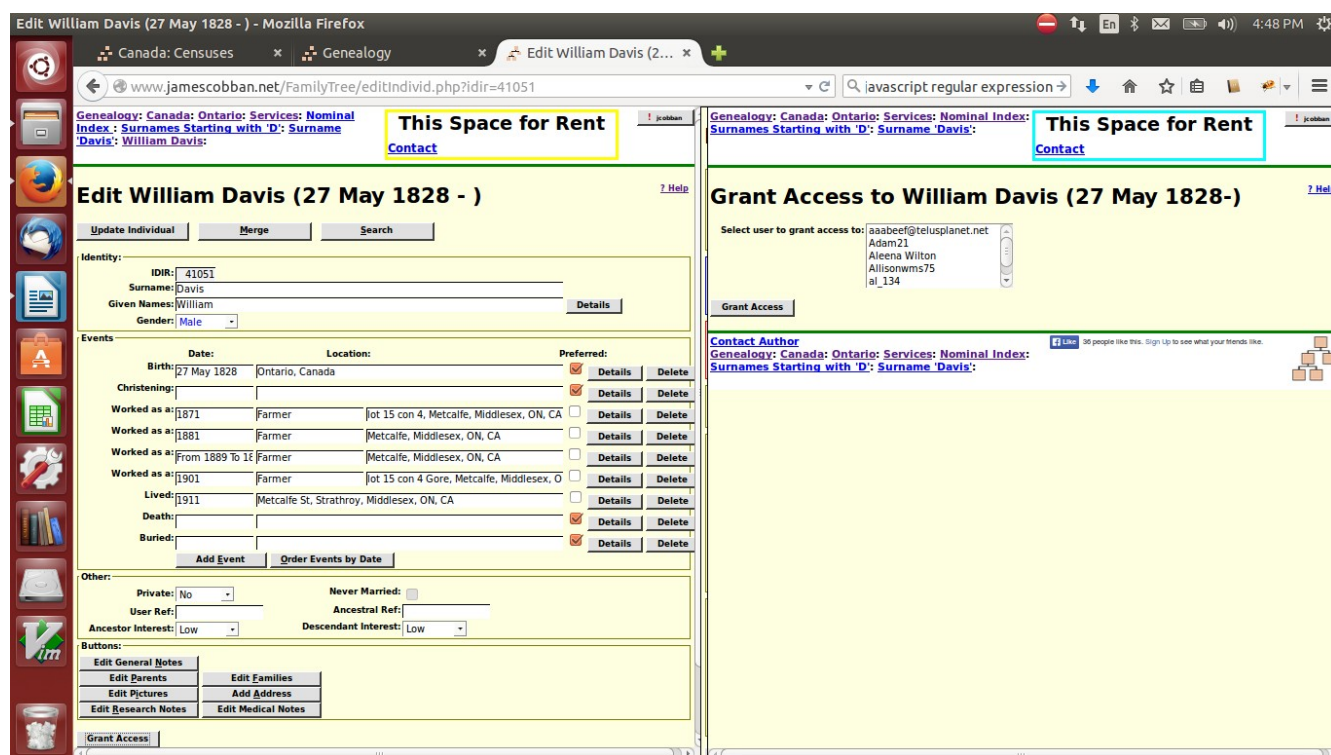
Edit William Davis (27 May 1828 - ) - Mozilla Firefox

En 4:48 PM

Canada: Censuses × Genealogy × Edit William Davis (2... ×

www.jamescobban.net/FamilyTree/editIndivid.php?idir=41051

javascript regular expression

Genealogy: Canada: Ontario: Services: Nominal Index : Surnames Starting with 'D': Surname 'Davis': William Davis:

This Space for Rent
Contact

! jcobban

Edit William Davis (27 May 1828 - )

? Help

Update Individual | Merge | Search

Identity:
IDIR: 41051
Surname: Davis
Given Names: William | Details
Gender: Male

Events
| | Date: | Location: | | Preferred: | | |
|---|---|---|---|---|---|---|
| Birth: | 27 May 1828 | Ontario, Canada | | ☑ | Details | Delete |
| Christening: | | | | ☑ | Details | Delete |
| Worked as a: | 1871 | Farmer | lot 15 con 4, Metcalfe, Middlesex, ON, CA | ☐ | Details | Delete |
| Worked as a: | 1881 | Farmer | Metcalfe, Middlesex, ON, CA | ☐ | Details | Delete |
| Worked as a: | From 1889 To 18 | Farmer | Metcalfe, Middlesex, ON, CA | ☐ | Details | Delete |
| Worked as a: | 1901 | Farmer | lot 15 con 4 Gore, Metcalfe, Middlesex, O | ☐ | Details | Delete |
| Lived: | 1911 | Metcalfe St, Strathroy, Middlesex, ON, CA | | ☐ | Details | Delete |
| Death: | | | | ☑ | Details | Delete |
| Buried: | | | | ☑ | Details | Delete |

Add Event | Order Events by Date

Other:
Private: No
Never Married:
User Ref:
Ancestral Ref:
Ancestor Interest: Low
Descendant Interest: Low

Buttons:
Edit General Notes
Edit Parents | Edit Families
Edit Pictures | Add Address
Edit Research Notes | Edit Medical Notes

Grant Access

Genealogy: Canada: Ontario: Services: Nominal Index: Surnames Starting with 'D': Surname 'Davis':

This Space for Rent
Contact

! jcobban

Grant Access to William Davis (27 May 1828-)

? Hel

Select user to grant access to: aaabeef@telusplanet.net
Adam21
Aleena Wilton
Allisonwms75
al_134

Grant Access

Contact Author
Genealogy: Canada: Ontario: Services: Nominal Index: Surnames Starting with 'D': Surname 'Davis':

Like 36 people like this. Sign Up to see what your friends like.